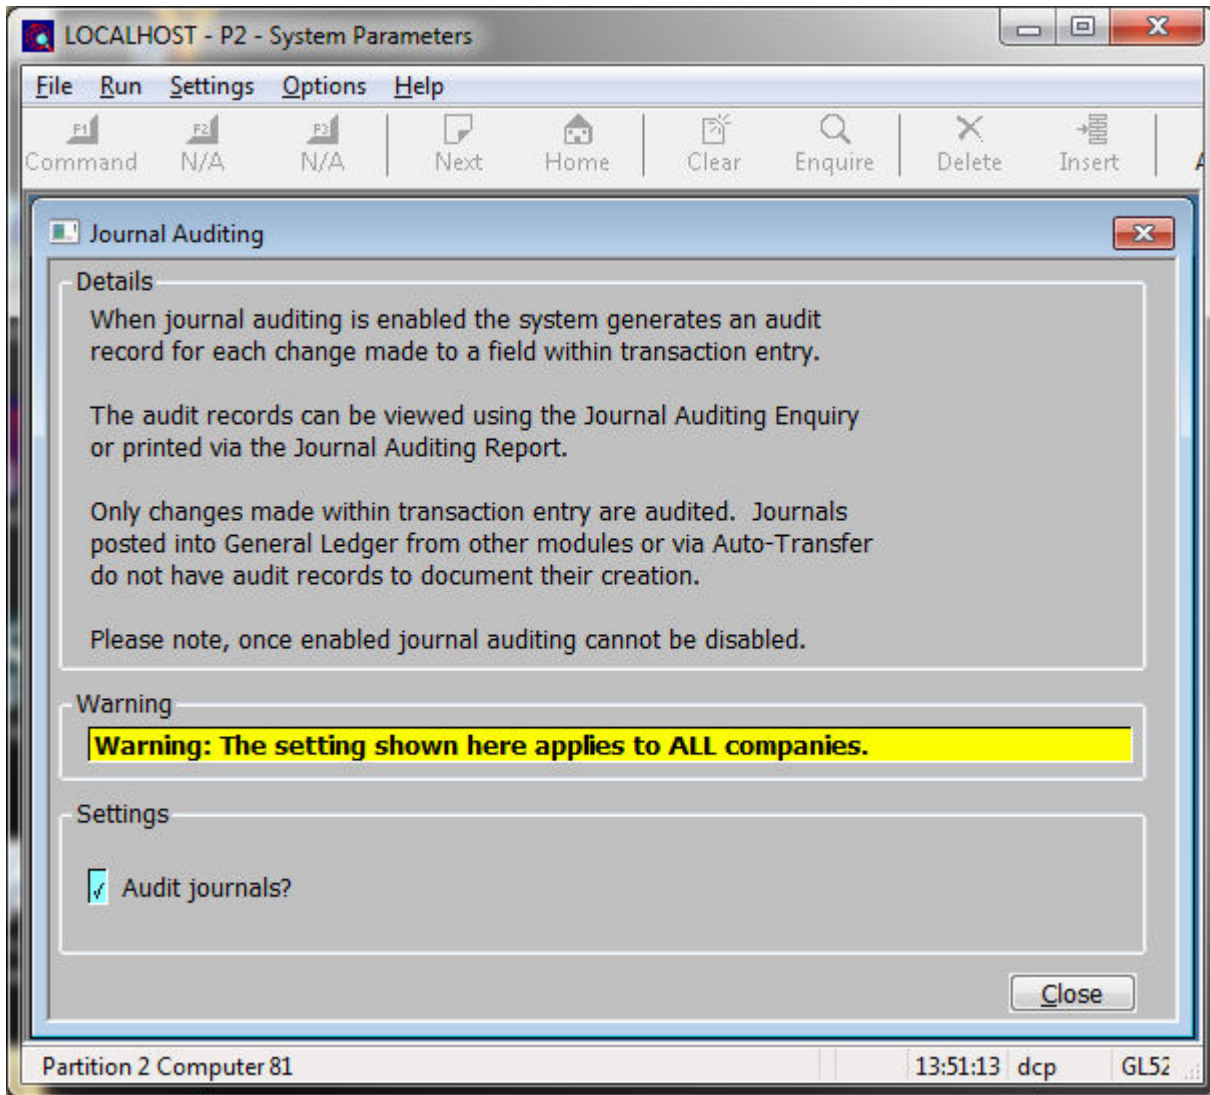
LOCALHOST - P2 - System Parameters

File Run Settings Options Help

F1 Command F2 N/A F3 N/A Next Home Clear Enquire Delete Insert

Journal Auditing

Details

When journal auditing is enabled the system generates an audit record for each change made to a field within transaction entry.

The audit records can be viewed using the Journal Auditing Enquiry or printed via the Journal Auditing Report.

Only changes made within transaction entry are audited. Journals posted into General Ledger from other modules or via Auto-Transfer do not have audit records to document their creation.

Please note, once enabled journal auditing cannot be disabled.

Warning

Warning: The setting shown here applies to ALL companies.

Settings

Audit journals?

Close

Partition 2 Computer 81 13:51:13 dcp GL52